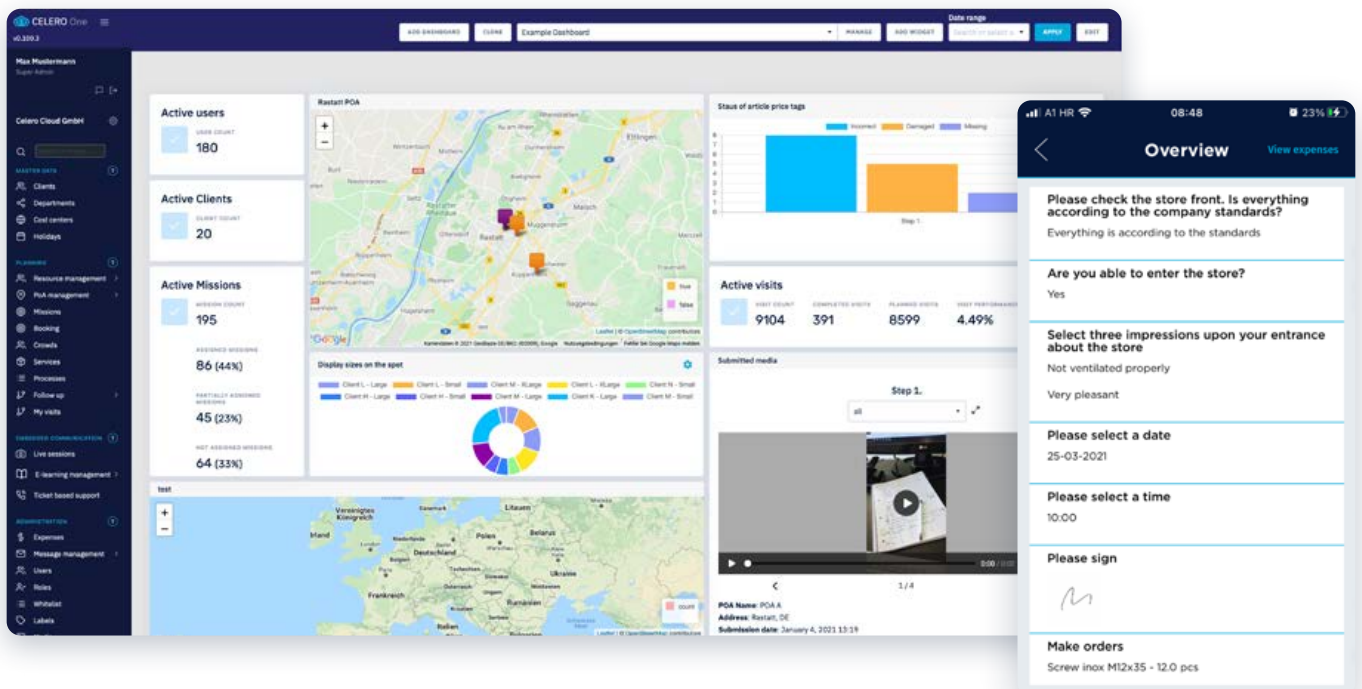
CELERO One
v0.339.3
ADD DASHBOARD CLONE Example Dashboard MANAGE ADD WIDGET Date range APPLY EXIT

Max Mustermann
Super Admin

Celero Cloud GmbH

MASTER DATA
Clients
Departments
Cost centers
Holidays

PLANNING
Resource management
PoA management
Missions
Booking
Crowds
Services
Processes
Follow up
My visits

EMBEDDED COMMUNICATION
Live sessions
E-learning management
Ticket based support

ADMINISTRATION
Expenses
Message management
Users
Roles
Whitelist
Labels

Active users
USER COUNT
180

Active Clients
CLIENT COUNT
20

Active Missions
MISSION COUNT
195
ASSIGNED MISSIONS
86 (44%)
PARTIALLY ASSIGNED MISSIONS
45 (23%)
NOT ASSIGNED MISSIONS
64 (33%)

Rastatt POA
Ettlingen
Rastatt
Malsch
Muggensturm
Google
true
false

Staus of article price tags
Incorrect Damaged Missing
Step 1

Active visits
VISIT COUNT 9104
COMPLETED VISITS 391
PLANNED VISITS 8599
VISIT PERFORMANCE 4.49%

Display sizes on the spot
Client L - Large Client L - Small Client M - XLarge Client L - XLarge Client N - Small Client H - Large Client H - Small Client M - Large Client K - Large Client M - Small

Submitted media
Step 1.
all
0:00
1 / 4
POA Name: POA A
Address: Rastatt, DE
Submission date: January 4, 2021 13:19

test
Vereinigtes Königreich
Deutschland
Polen
Litauen
Belarus
Ukraine
Frankreich
Irland
count

A1 HR 08:48 23%
Overview
View expenses

Please check the store front. Is everything according to the company standards?
Everything is according to the standards

Are you able to enter the store?
Yes

Select three impressions upon your entrance about the store
Not ventilated properly
Very pleasant

Please select a date
25-03-2021

Please select a time
10:00

Please sign

Make orders
Screw inox M12x35 - 12.0 pcs